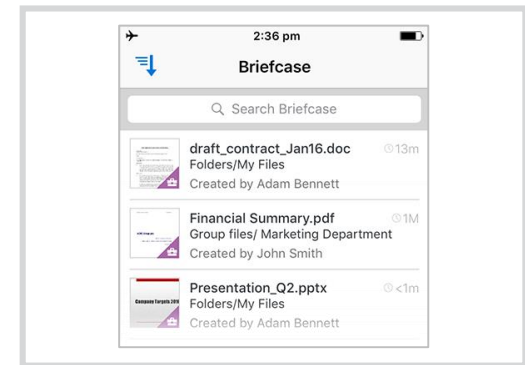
2:36 pm

Briefcase

Search Briefcase

draft_contract_Jan16.doc
13m
Folders/My Files
Created by Adam Bennett

Financial Summary.pdf
1M
Group files/ Marketing Department
Created by John Smith

Presentation_Q2.pptx
<1m
Folders/My Files
Created by Adam Bennett

Company Targets 2016